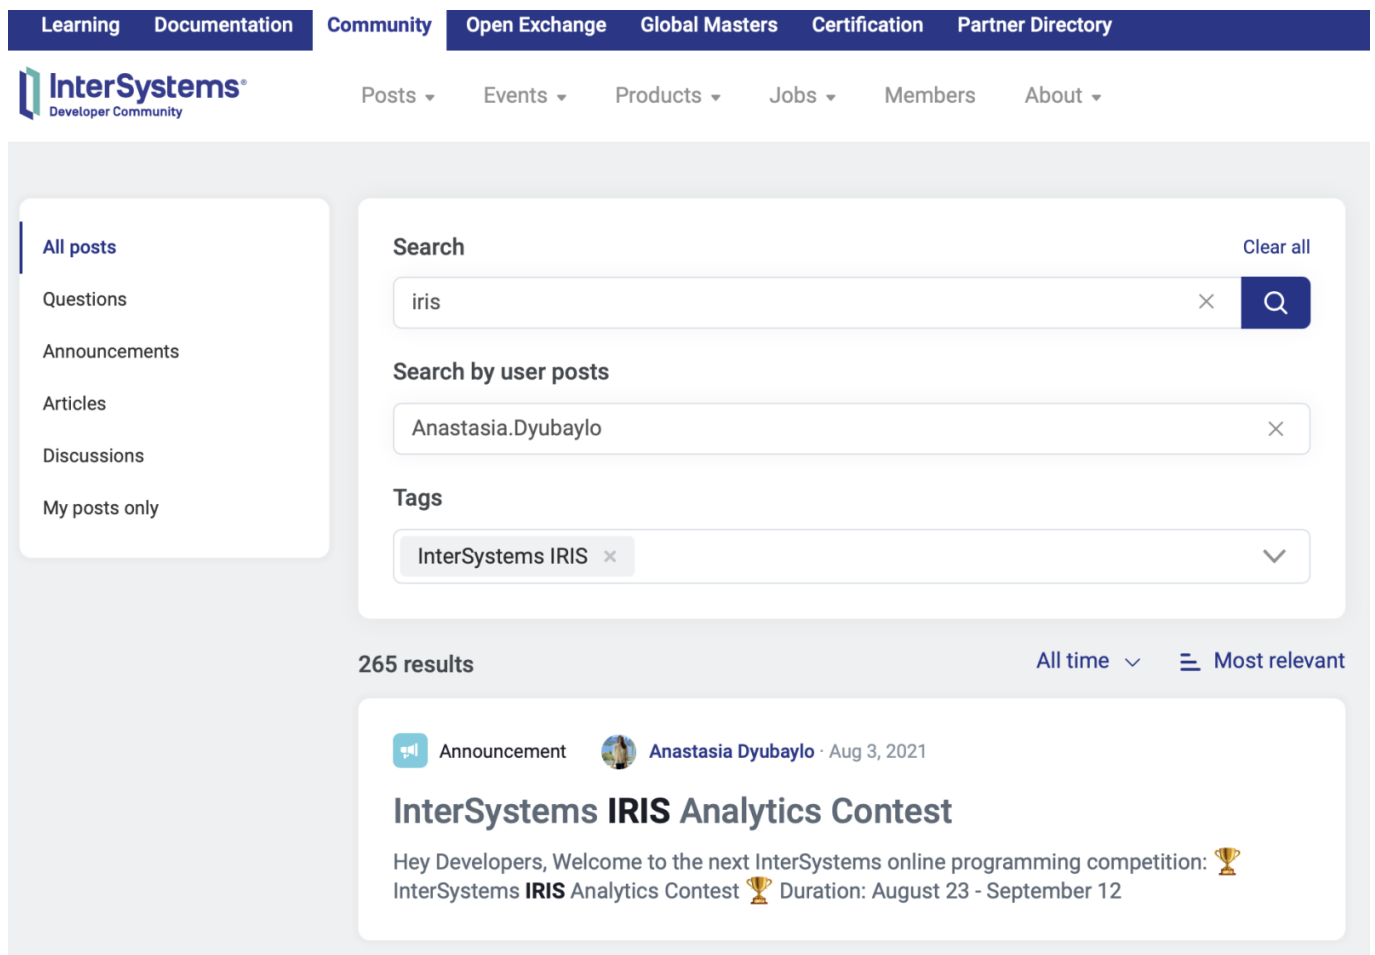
Learning Documentation Community Open Exchange Global Masters Certification Partner Directory

InterSystems
Developer Community

Posts ▾ Events ▾ Products ▾ Jobs ▾ Members About ▾

All posts
Questions
Announcements
Articles
Discussions
My posts only

Search
Clear all
iris

Search by user posts
Anastasia.Dyubaylo

Tags
InterSystems IRIS ×

265 results
All time
Most relevant

Announcement
Anastasia Dyubaylo · Aug 3, 2021

InterSystems IRIS Analytics Contest

Hey Developers, Welcome to the next InterSystems online programming competition: 🏆 InterSystems IRIS Analytics Contest 🏆 Duration: August 23 - September 12